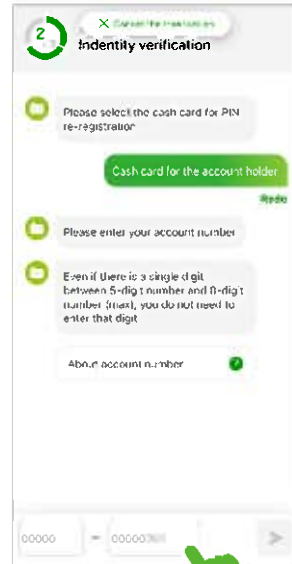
2

✕ Cancel the transaction

Indentity verification

Please select the cash card for PIN re-registration

Cash card for the account holder

Redo

Please enter your account number

Even if there is a single digit between 5-digit number and 8-digit number (max), you do not need to enter that digit

About account number

00000 – 00000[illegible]